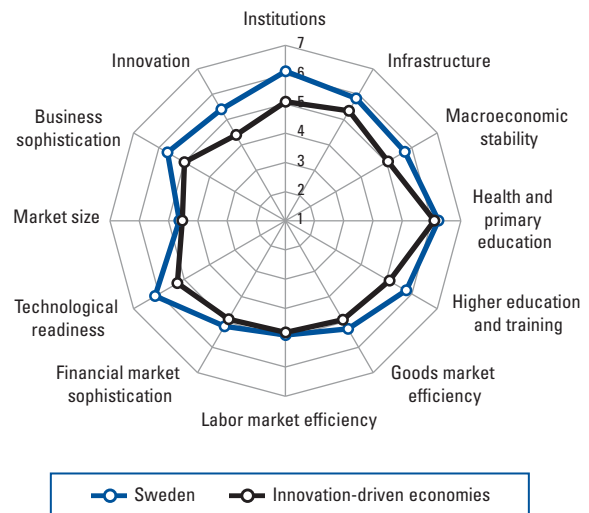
Institutions

7
6
5
4
3
2
1

Infrastructure

Macroeconomic stability

Health and primary education

Higher education and training

Goods market efficiency

Labor market efficiency

Financial market sophistication

Technological readiness

Market size

Business sophistication

Innovation

Sweden
Innovation-driven economies